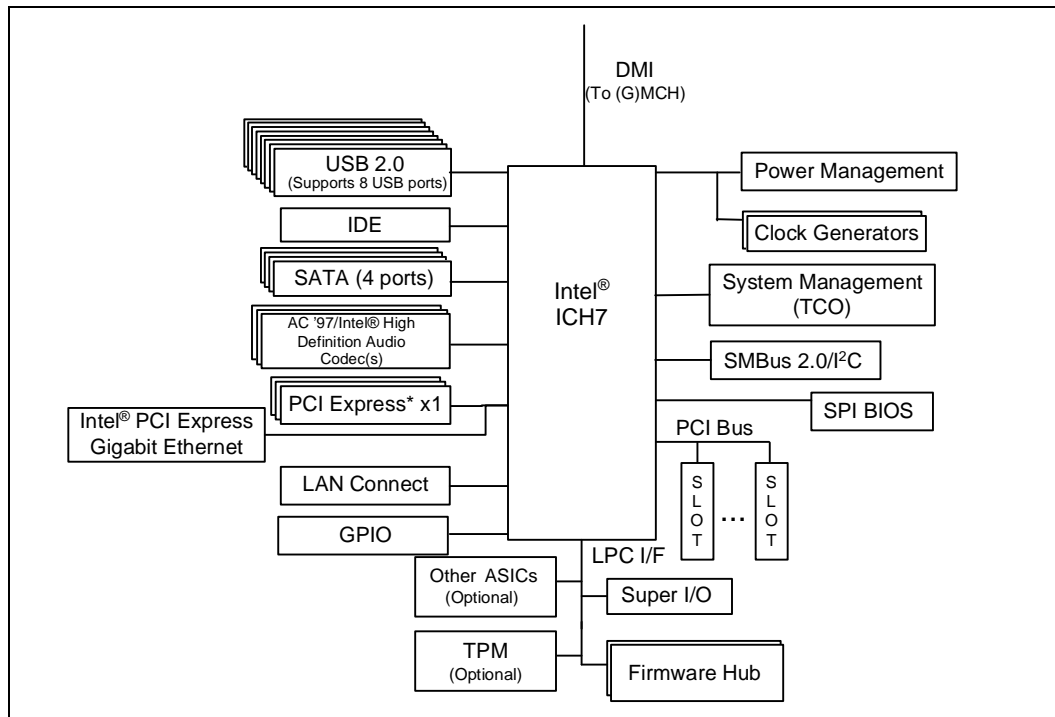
DMI
(To (G)MCH)

USB 2.0
(Supports 8 USB ports)

IDE

SATA (4 ports)

AC '97/Intel® High Definition Audio Codec(s)

PCI Express* x1

Intel® PCI Express Gigabit Ethernet

LAN Connect

GPIO

Intel®
ICH7

Power Management

Clock Generators

System Management (TCO)

SMBus 2.0/I$^2$C

SPI BIOS

PCI Bus

SLOT

...

SLOT

LPC I/F

Other ASICs (Optional)

Super I/O

TPM (Optional)

Firmware Hub